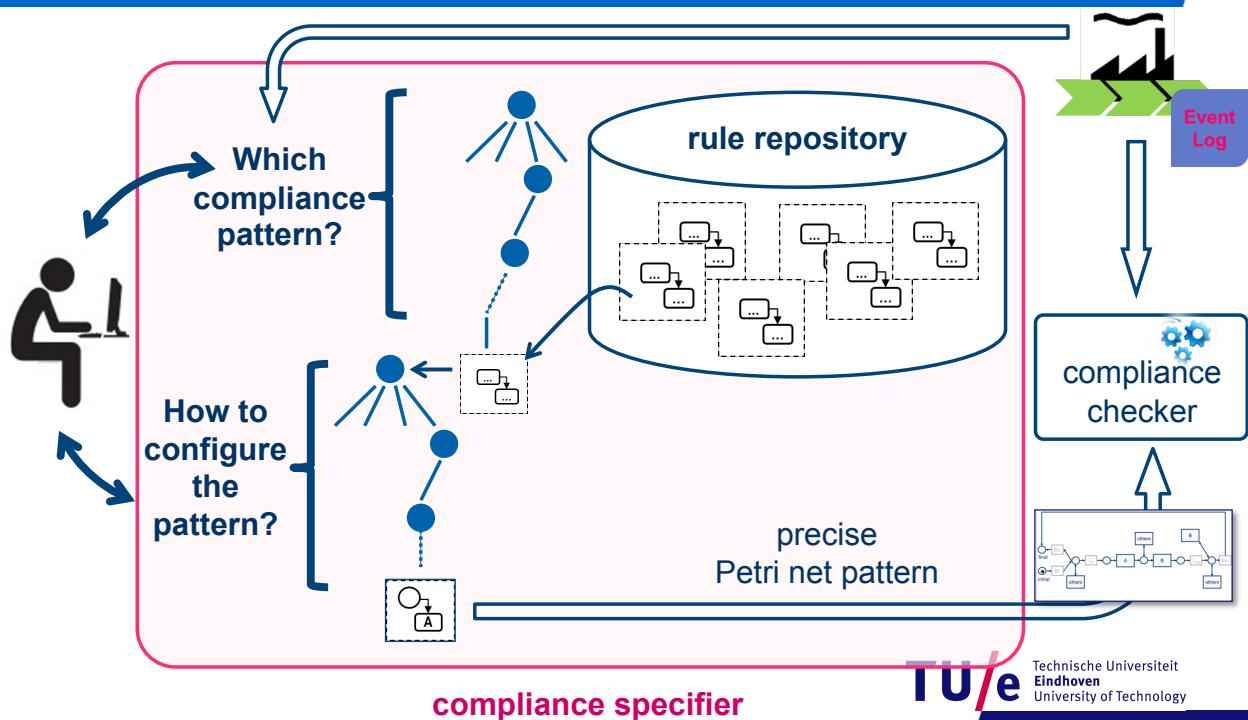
Which compliance pattern?

rule repository

How to configure the pattern?

precise Petri net pattern

A

Event Log

compliance checker

compliance specifier

TU/e Technische Universiteit Eindhoven University of Technology